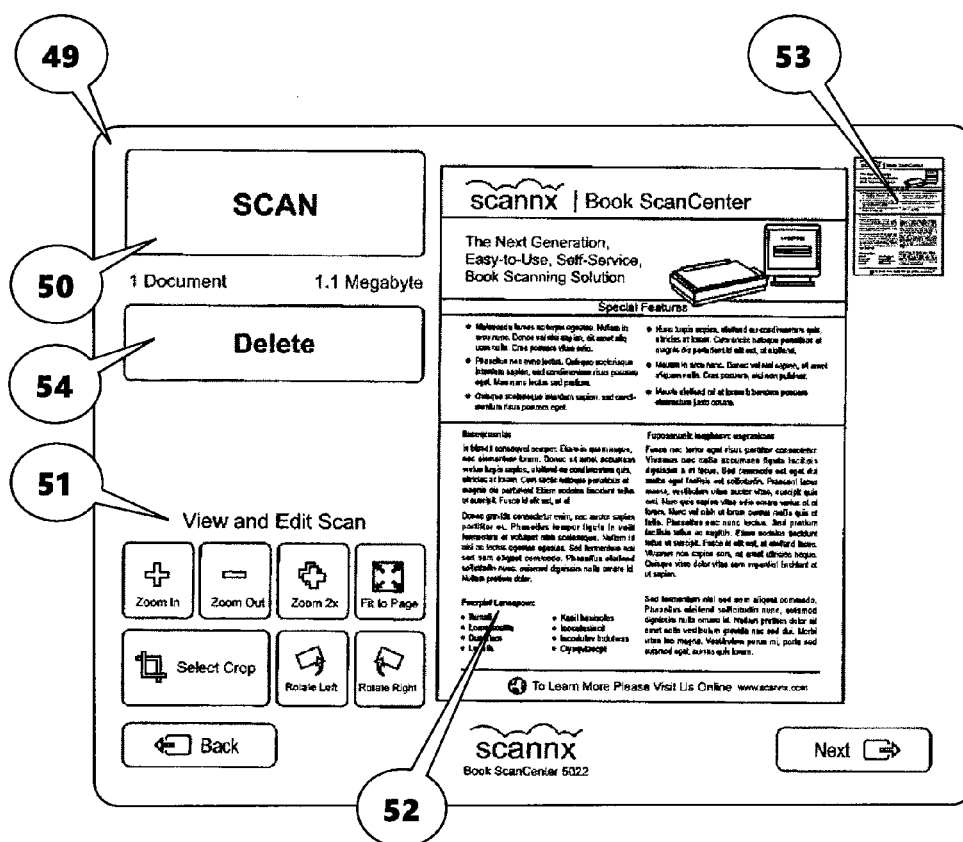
49

53

SCAN

50

1 Document

1.1 Megabyte

Delete

54

51

View and Edit Scan

Zoom In

Zoom Out

Zoom 2x

Fit to Page

Select Crop

Rotate Left

Rotate Right

Back

scannx | Book ScanCenter

The Next Generation, Easy-to-Use, Self-Service, Book Scanning Solution

Special Features

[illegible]

To Learn More Please Visit Us Online www.scannx.com

scannx
Book ScanCenter 5022

Next

52